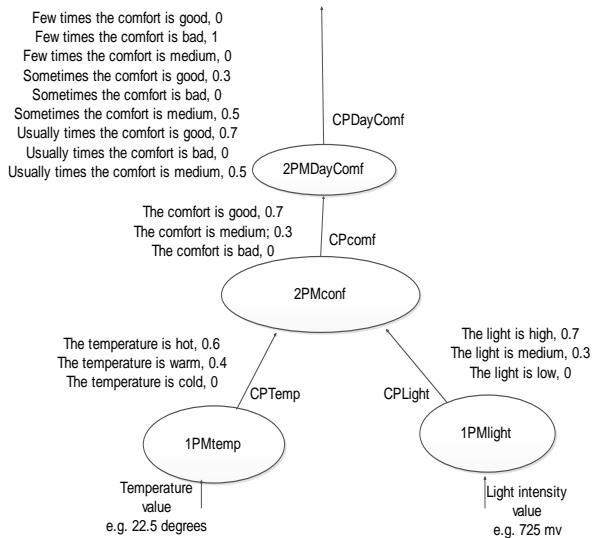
Few times the comfort is good, 0
Few times the comfort is bad, 1
Few times the comfort is medium, 0
Sometimes the comfort is good, 0.3
Sometimes the comfort is bad, 0
Sometimes the comfort is medium, 0.5
Usually times the comfort is good, 0.7
Usually times the comfort is bad, 0
Usually times the comfort is medium, 0.5

CPDayComf

2PMDayComf

The comfort is good, 0.7
The comfort is medium; 0.3
The comfort is bad, 0

CPcomf

2PMconf

The temperature is hot, 0.6
The temperature is warm, 0.4
The temperature is cold, 0

The light is high, 0.7
The light is medium, 0.3
The light is low, 0

CPTemp

CPLight

1PMtemp

1PMlight

Temperature value
e.g. 22.5 degrees

Light intensity value
e.g. 725 mv